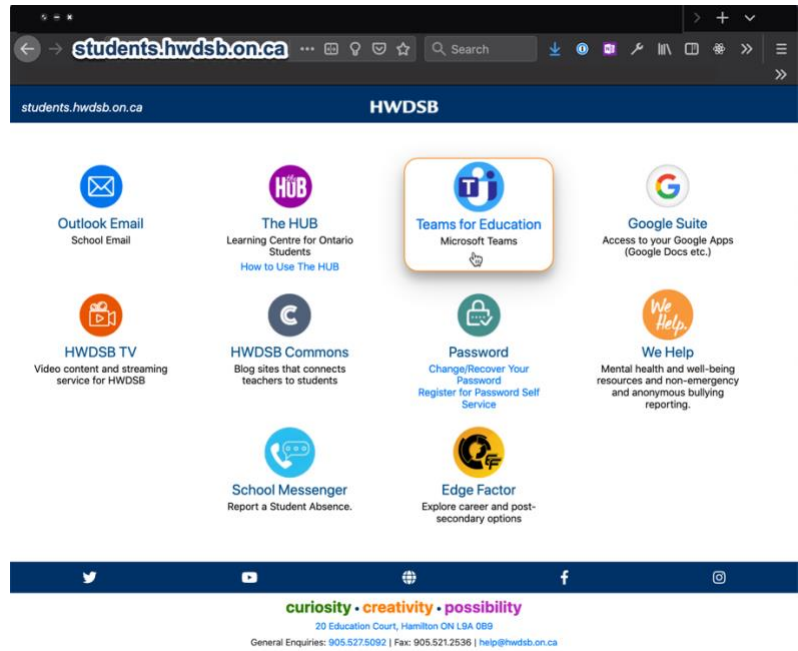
students.hwdsb.on.ca

Search

students.hwdsb.on.ca

HWDSB

Outlook Email
School Email

HUB
The HUB
Learning Centre for Ontario Students
How to Use The HUB

Teams for Education
Microsoft Teams

Google Suite
Access to your Google Apps (Google Docs etc.)

HWDSB TV
Video content and streaming service for HWDSB

HWDSB Commons
Blog sites that connects teachers to students

Password
Change/Recover Your Password
Register for Password Self Service

We Help
We Help
Mental health and well-being resources and non-emergency and anonymous bullying reporting.

School Messenger
Report a Student Absence.

Edge Factor
Explore career and post-secondary options

curiosity • creativity • possibility
20 Education Court, Hamilton ON L9A 0B9
General Enquiries: 905.527.5092 | Fax: 905.521.2536 | help@hwdsb.on.ca